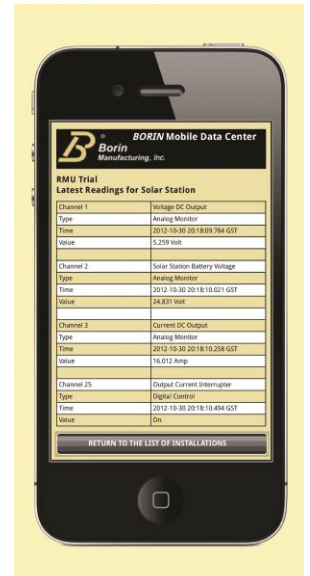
Borin Manufacturing, Inc.

BORIN Mobile Data Center

RMU Trial
Latest Readings for Solar Station

| | |
|---|---|
| Channel 1 | Voltage DC Output |
| Type | Analog Monitor |
| Time | 2012-10-30 20:18:09.784 GST |
| Value | 5.259 Volt |
| | |
| Channel 2 | Solar Station Battery Voltage |
| Type | Analog Monitor |
| Time | 2012-10-30 20:18:10.021 GST |
| Value | 24.831 Volt |
| | |
| Channel 3 | Current DC Output |
| Type | Analog Monitor |
| Time | 2012-10-30 20:18:10.258 GST |
| Value | 16.012 Amp |
| | |
| Channel 25 | Output Current Interrupter |
| Type | Digital Control |
| Time | 2012-10-30 20:18:10.494 GST |
| Value | On |

RETURN TO THE LIST OF INSTALLATIONS